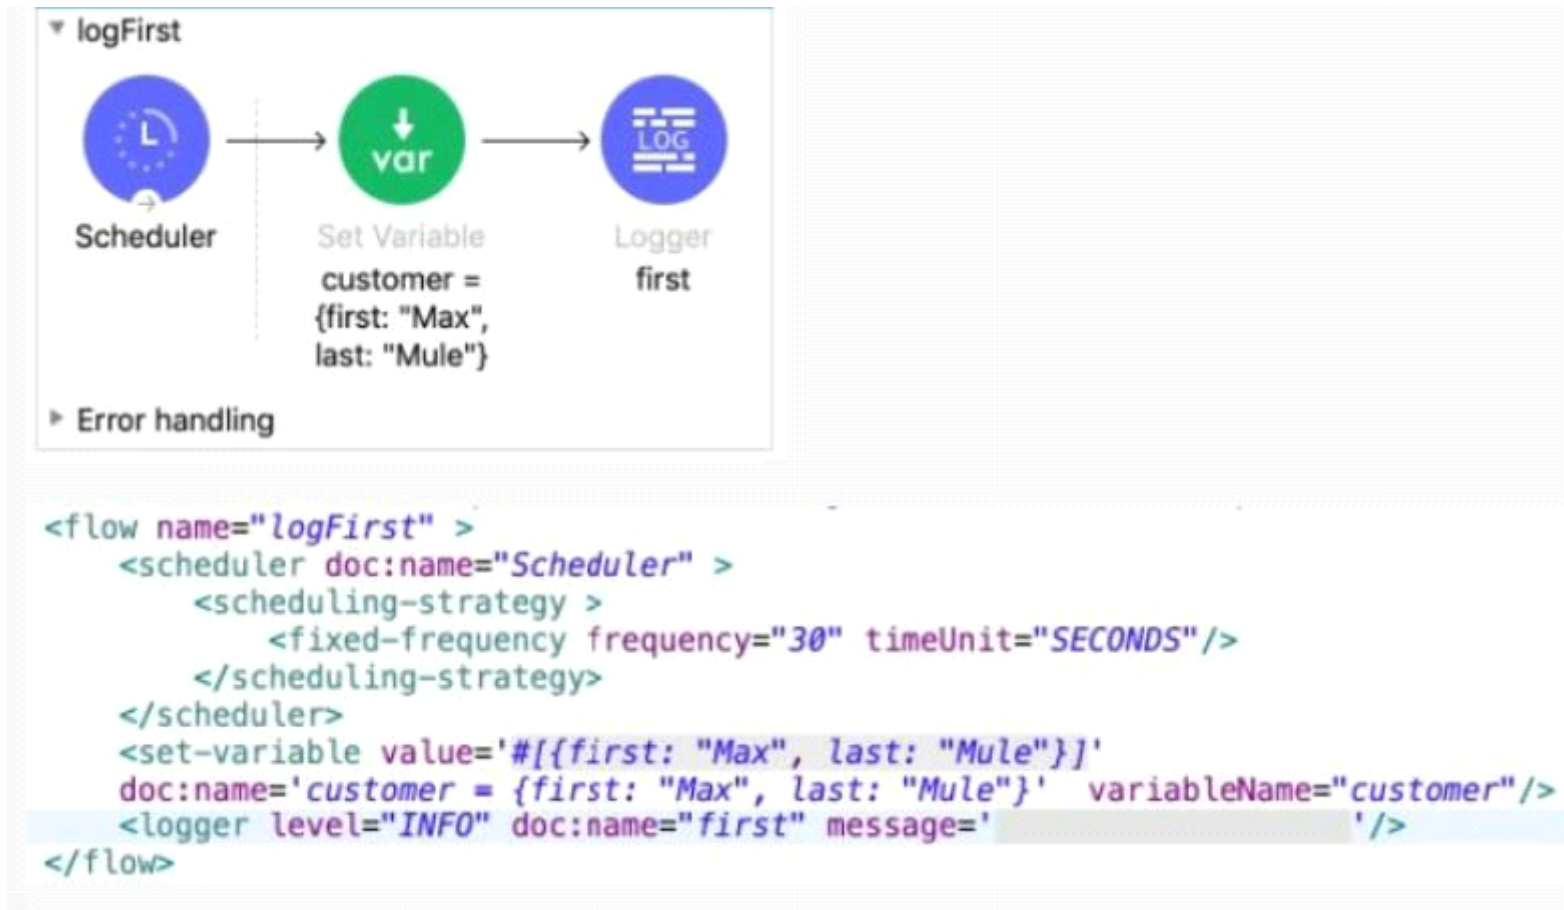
logFirst

Scheduler

var

Set Variable
customer = {first: "Max", last: "Mule"}

LOG

Logger
first

Error handling

```
<flow name="logFirst" >
    <scheduler doc:name="Scheduler" >
        <scheduling-strategy >
            <fixed-frequency frequency="30" timeUnit="SECONDS"/>
        </scheduling-strategy>
    </scheduler>
    <set-variable value='#[{first: "Max", last: "Mule"}]'
    doc:name='customer = {first: "Max", last: "Mule"}' variableName="customer"/>
    <logger level="INFO" doc:name="first" message='                    '/>
</flow>
```